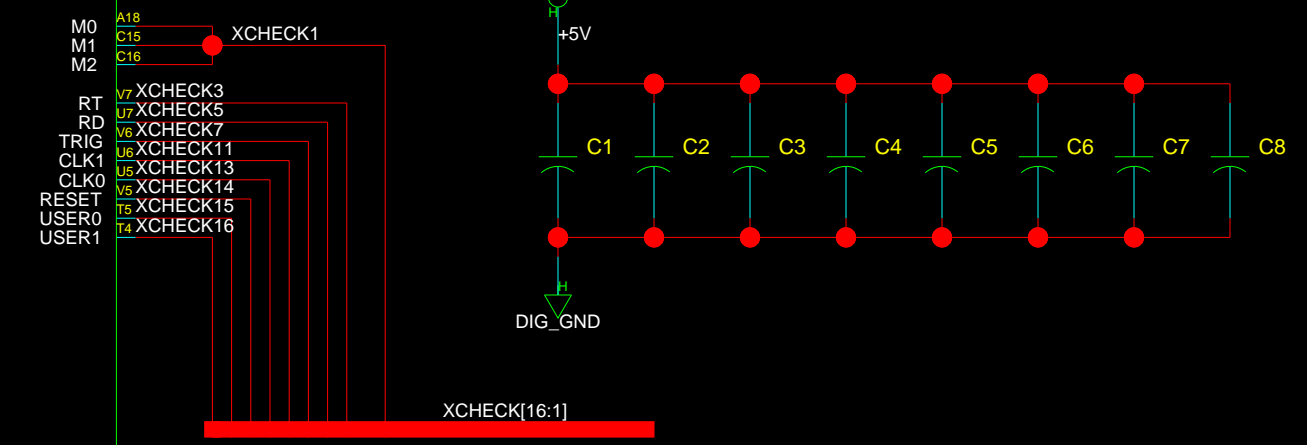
M0
M1
M2
A18
C15
C16
XCHECK1

RT
RD
TRIG
CLK1
CLK0
RESET
USER0
USER1
V7 XCHECK3
U7 XCHECK5
V6 XCHECK7
U6 XCHECK11
U5 XCHECK13
V5 XCHECK14
T5 XCHECK15
T4 XCHECK16

XCHECK[16:1]

H
+5V
C1
C2
C3
C4
C5
C6
C7
C8
H
DIG_GND